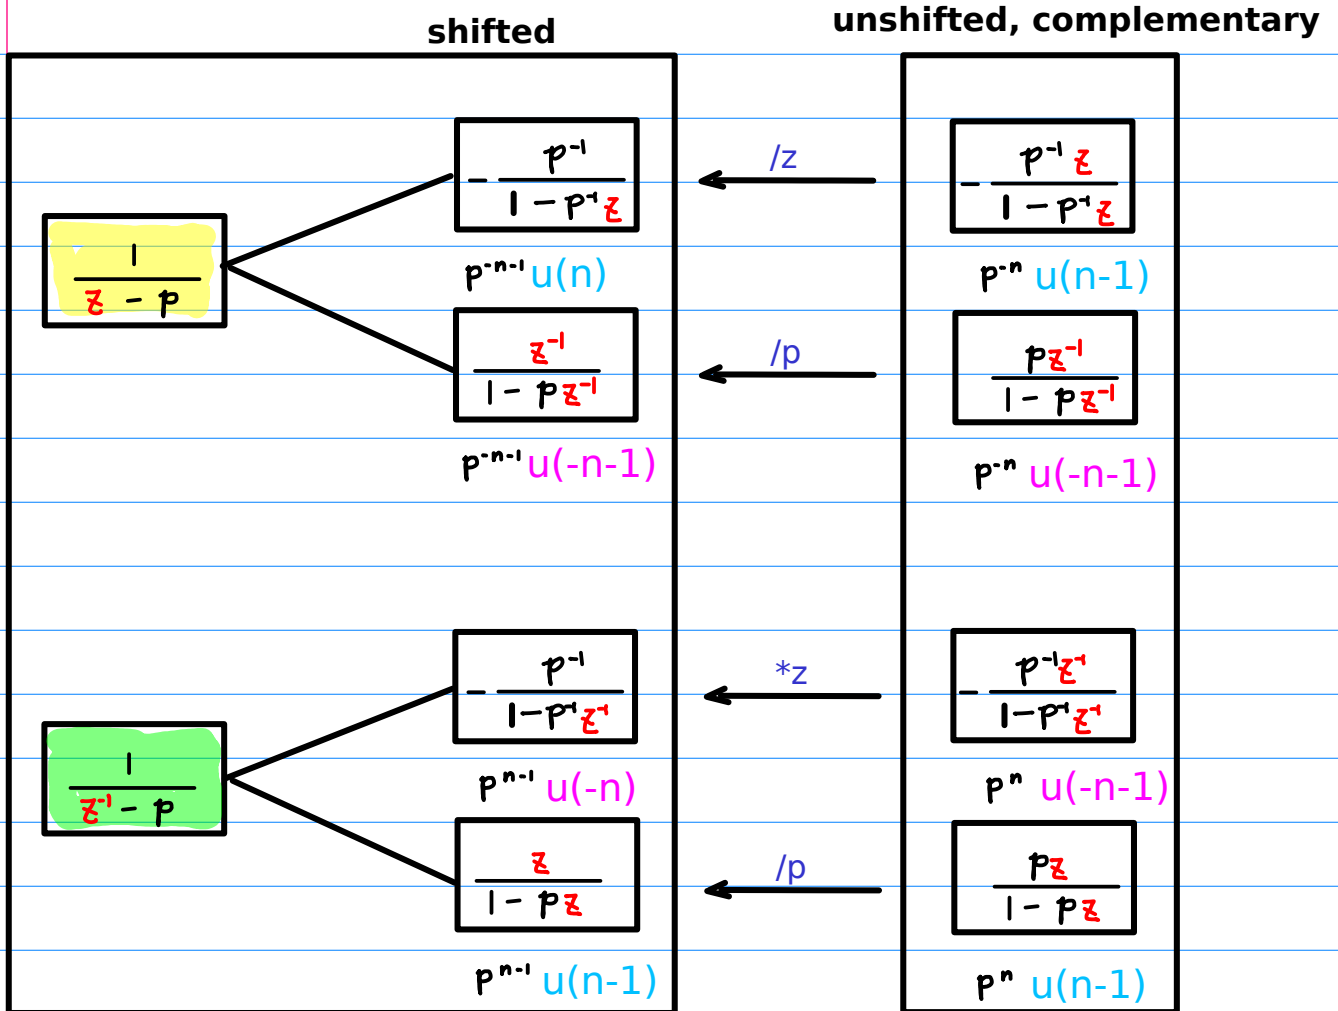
shifted

unshifted, complementary

$\frac{1}{z - p}$

$-\frac{p^{-1}}{1 - p^{-1}z}$

$p^{-n-1}$ u(n)

$\frac{z^{-1}}{1 - pz^{-1}}$

$p^{-n-1}$ u(-n-1)

/z

/p

$-\frac{p^{-1}z}{1 - p^{-1}z}$

$p^{-n}$ u(n-1)

$\frac{pz^{-1}}{1 - pz^{-1}}$

$p^{-n}$ u(-n-1)

$\frac{1}{z^{-1} - p}$

$-\frac{p^{-1}}{1 - p^{-1}z^{-1}}$

$p^{n-1}$ u(-n)

$\frac{z}{1 - pz}$

$p^{n-1}$ u(n-1)

*z

/p

$-\frac{p^{-1}z^{-1}}{1 - p^{-1}z^{-1}}$

$p^{n}$ u(-n-1)

$\frac{pz}{1 - pz}$

$p^{n}$ u(n-1)